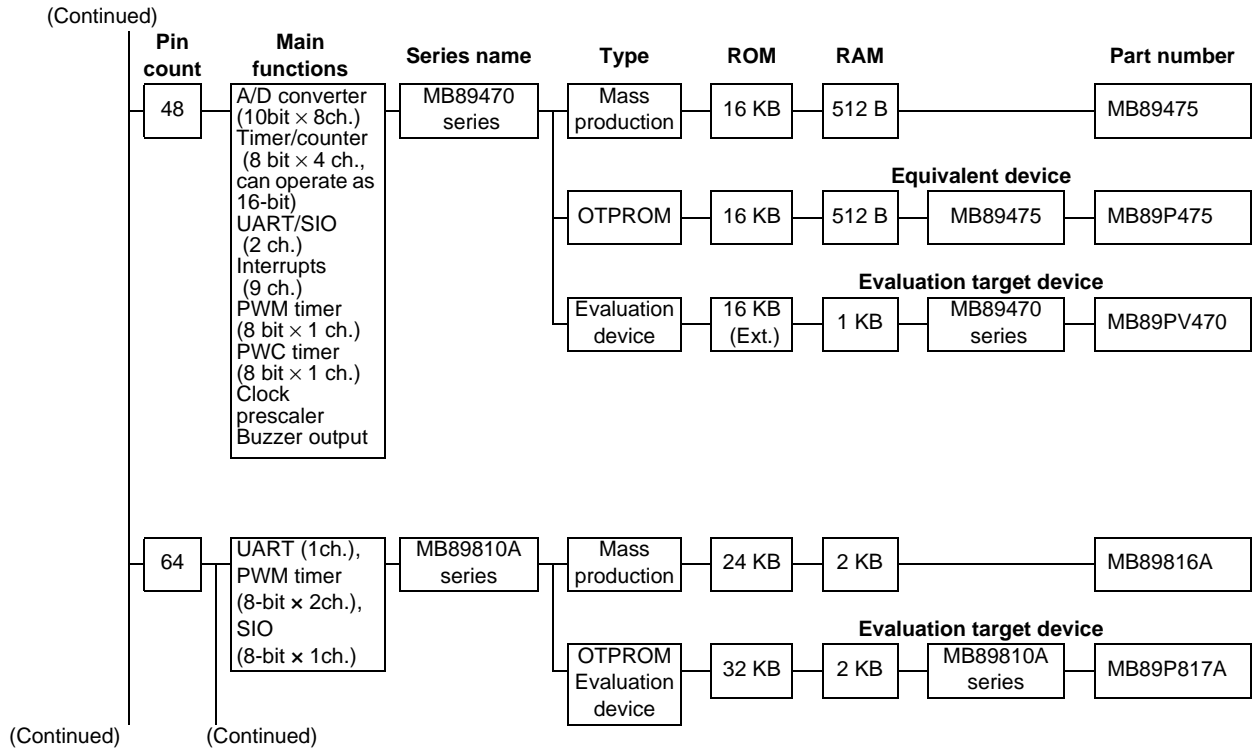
(Continued)

Pin count | Main functions | Series name | Type | ROM | RAM | Part number

48

A/D converter (10bit $\times$ 8ch.) Timer/counter (8 bit $\times$ 4 ch., can operate as 16-bit) UART/SIO (2 ch.) Interrupts (9 ch.) PWM timer (8 bit $\times$ 1 ch.) PWC timer (8 bit $\times$ 1 ch.) Clock prescaler Buzzer output

MB89470 series

Mass production — 16 KB — 512 B — MB89475

Equivalent device
OTPROM — 16 KB — 512 B — MB89475 — MB89P475

Evaluation target device
Evaluation device — 16 KB (Ext.) — 1 KB — MB89470 series — MB89PV470

64

UART (1ch.), PWM timer (8-bit × 2ch.), SIO (8-bit × 1ch.)

MB89810A series

Mass production — 24 KB — 2 KB — MB89816A

Evaluation target device
OTPROM Evaluation device — 32 KB — 2 KB — MB89810A series — MB89P817A

(Continued) (Continued)